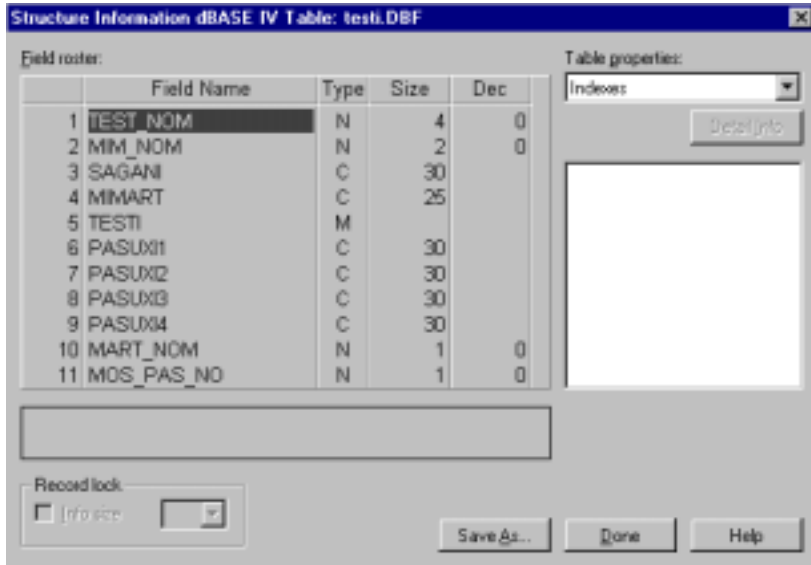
Structure Information dBASE IV Table: testi.DBF

Field roster:

| | Field Name | Type | Size | Dec |
|---|---|---|---|---|
| 1 | TEST_NOM | N | 4 | 0 |
| 2 | MIM_NOM | N | 2 | 0 |
| 3 | SAGANI | C | 30 | |
| 4 | MIMART | C | 25 | |
| 5 | TESTI | M | | |
| 6 | PASUXI1 | C | 30 | |
| 7 | PASUXI2 | C | 30 | |
| 8 | PASUXI3 | C | 30 | |
| 9 | PASUXI4 | C | 30 | |
| 10 | MART_NOM | N | 1 | 0 |
| 11 | MOS_PAS_NO | N | 1 | 0 |

Table properties:
Indexes
Detail info

Record lock
Info size

Save As...
Done
Help